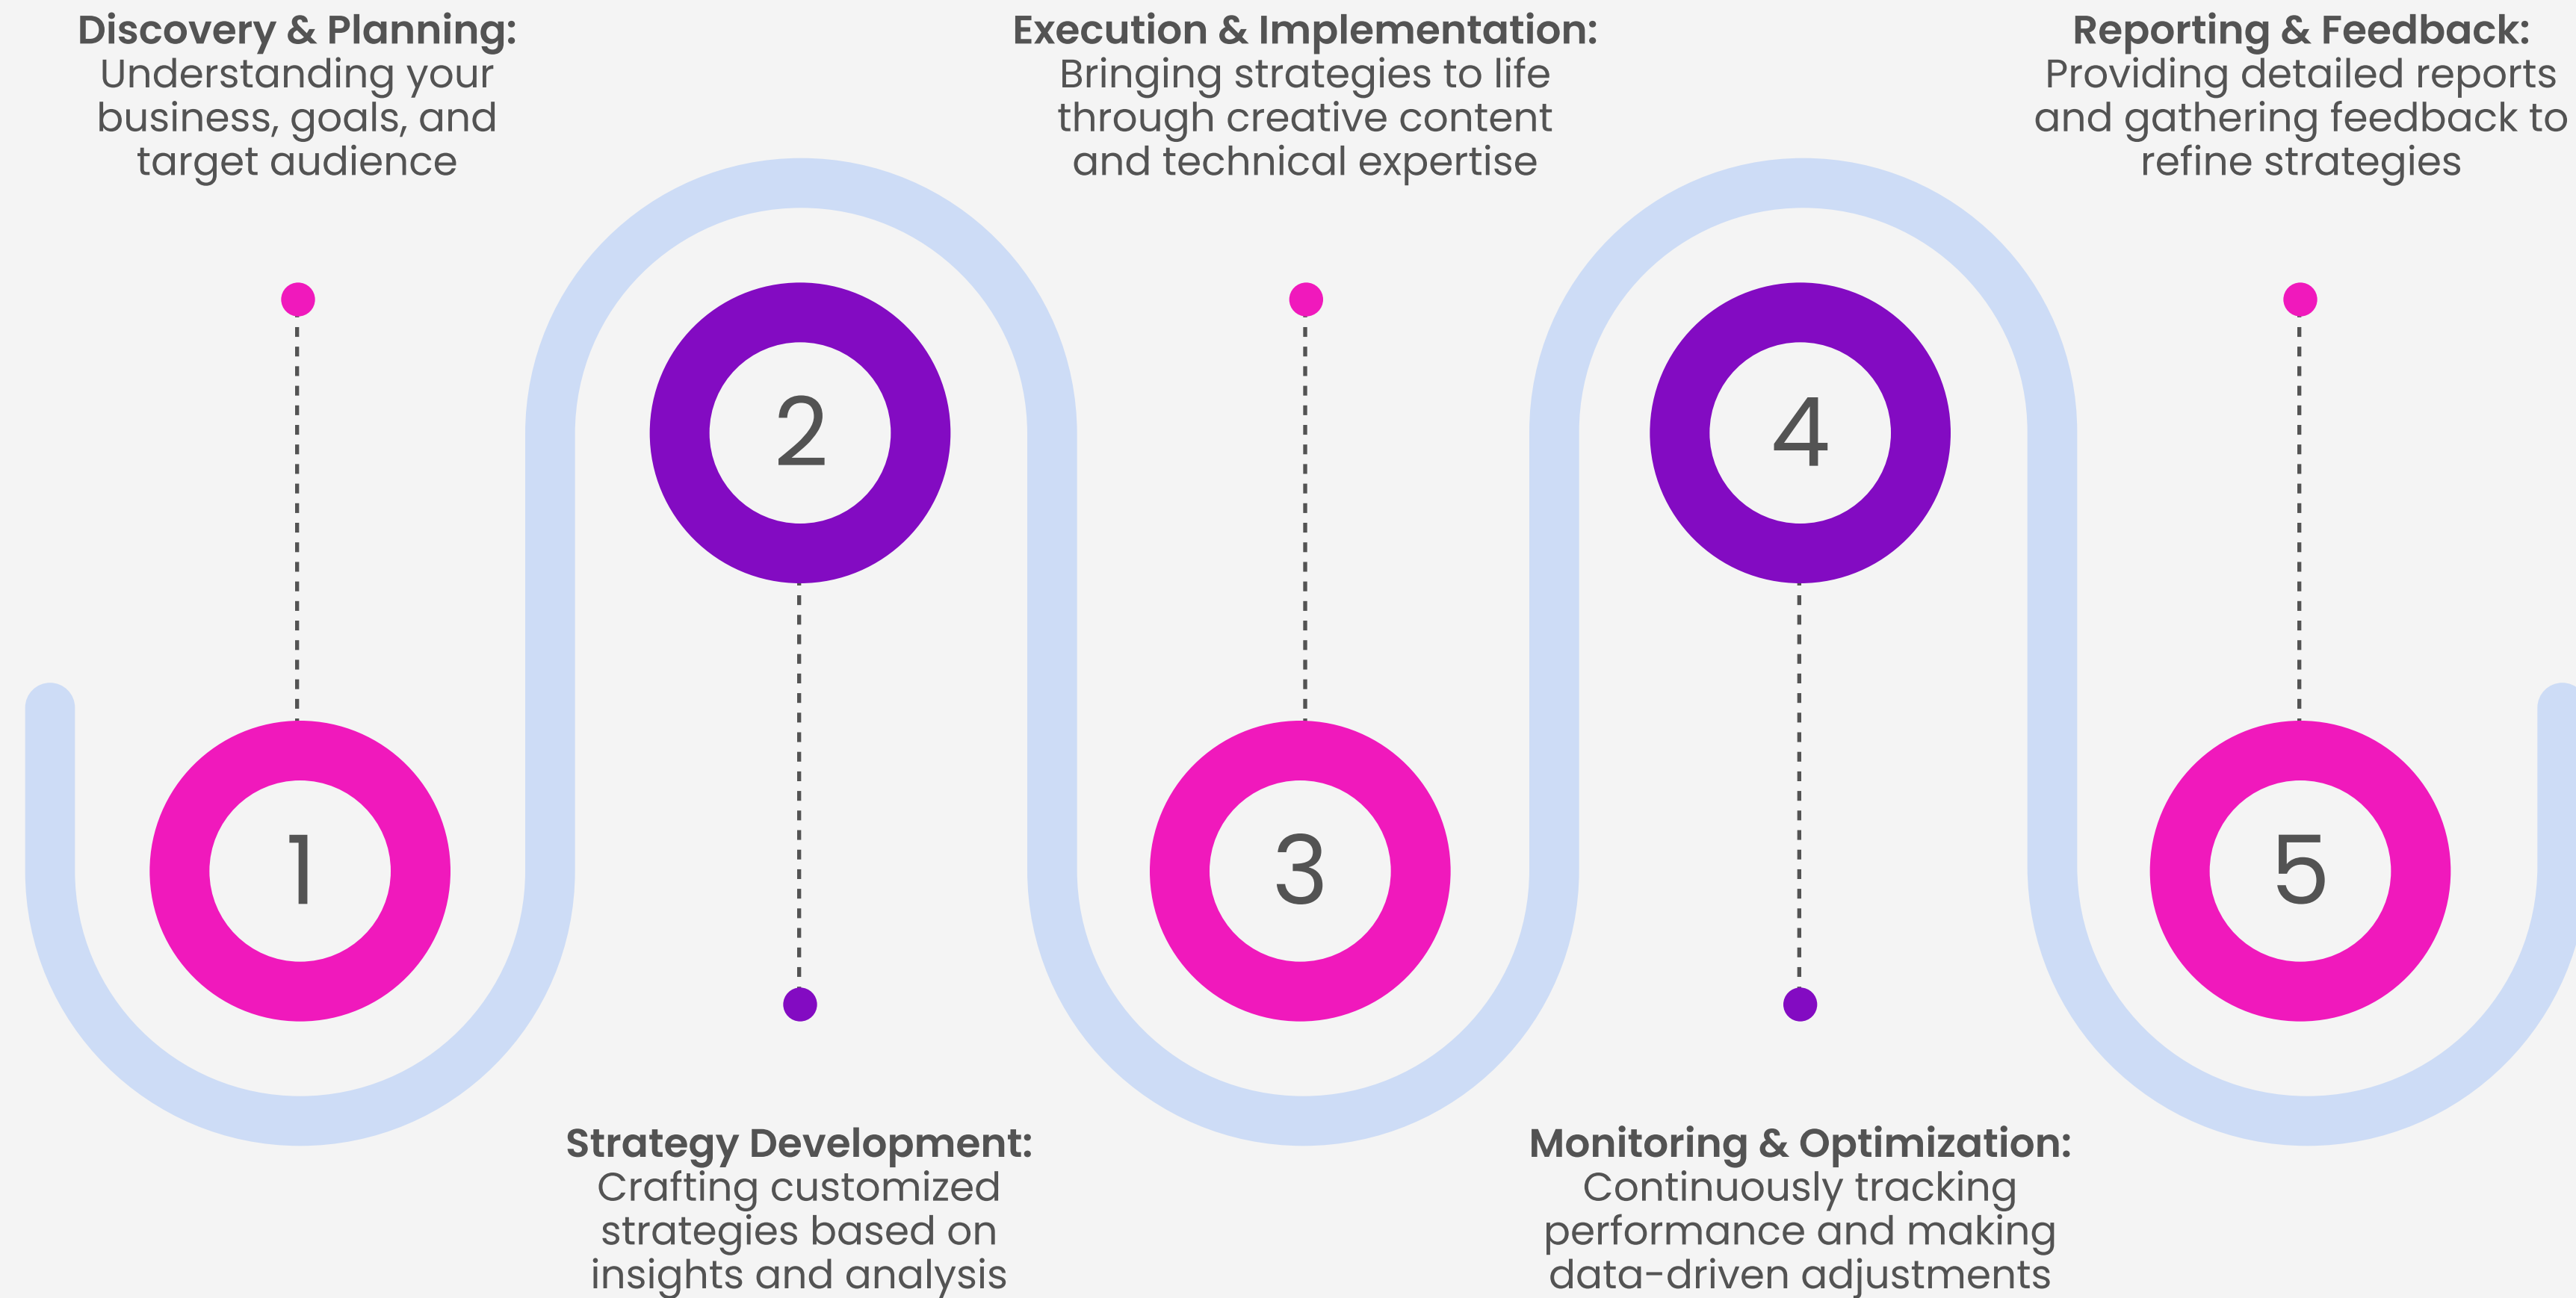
Discovery & Planning:
Understanding your business, goals, and target audience

Execution & Implementation:
Bringing strategies to life through creative content and technical expertise

Reporting & Feedback:
Providing detailed reports and gathering feedback to refine strategies

2

4

1

3

5

Strategy Development:
Crafting customized strategies based on insights and analysis

Monitoring & Optimization:
Continuously tracking performance and making data-driven adjustments